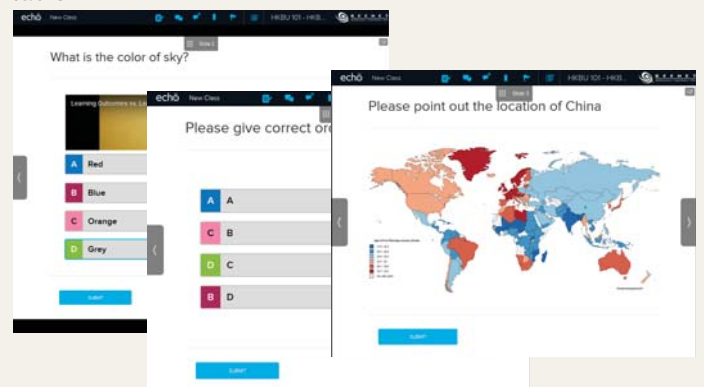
echo New Class HKBU 101 - HKB...

Slide 2

What is the color of sky?

Learning Outcomes vs. Le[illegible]

A Red

B Blue

C Orange

D Grey

SUBMIT

echo New Class

Please give correct or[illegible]

A A

C B

D C

B D

SUBMIT

echo New Class HKBU 101 - HKB...

Slide 3

Please point out the location of China

SUBMIT